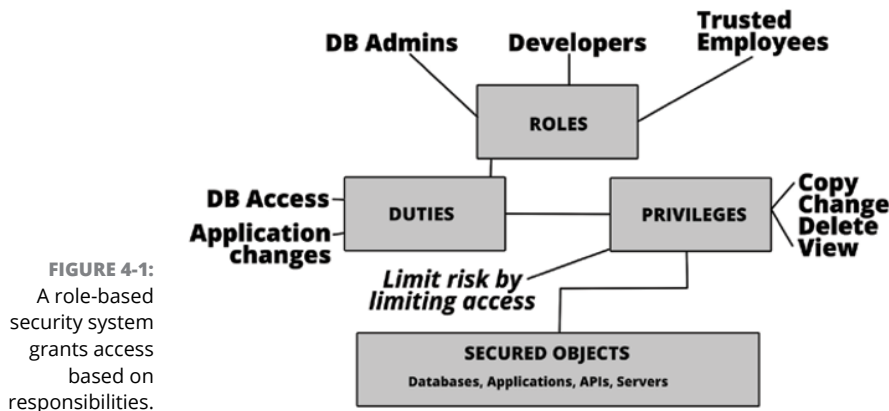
FIGURE 4-1: A role-based security system grants access based on responsibilities.

DB Admins

Developers

Trusted Employees

ROLES

DB Access

Application changes

DUTIES

PRIVILEGES

Copy
Change
Delete
View

Limit risk by limiting access

SECURED OBJECTS
Databases, Applications, APIs, Servers